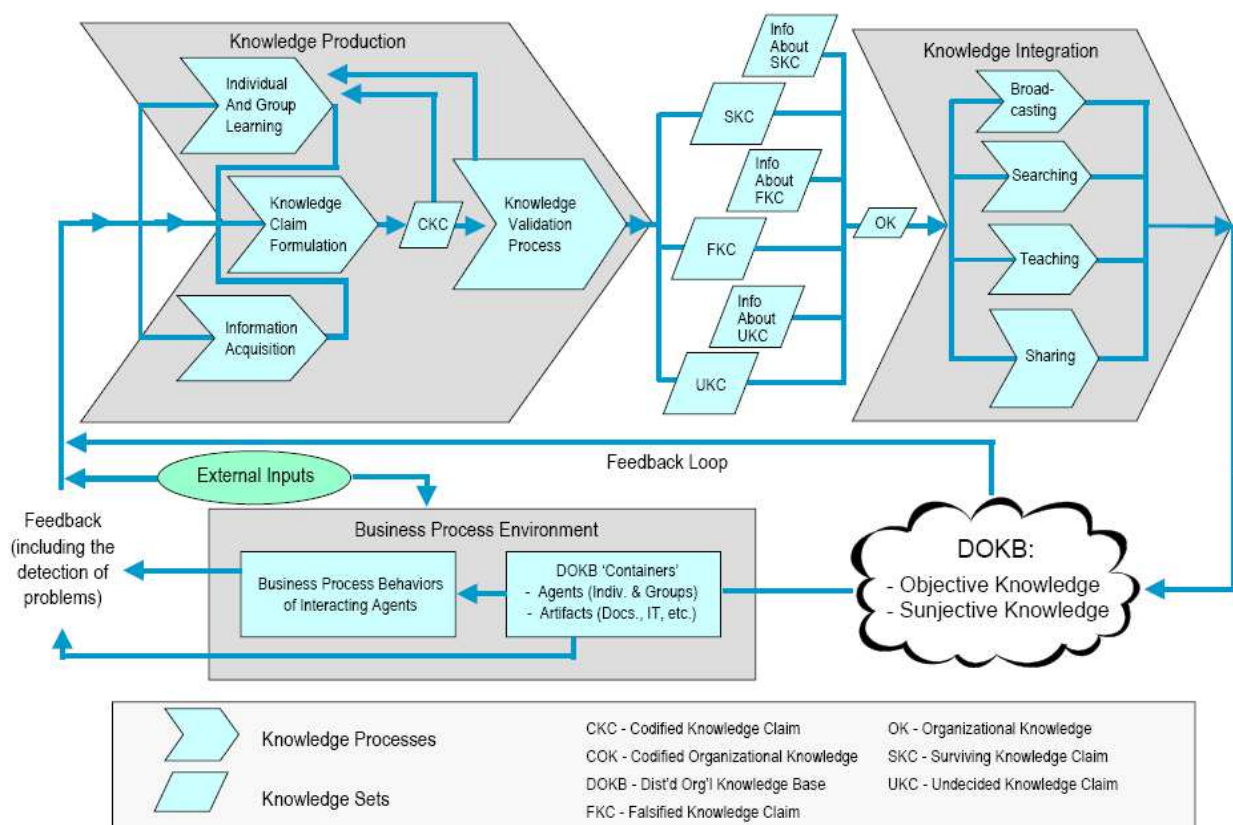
Knowledge Production

Individual And Group Learning

Knowledge Claim Formulation

CKC

Knowledge Validation Process

Information Acquisition

Info About SKC

SKC

Info About FKC

FKC

Info About UKC

UKC

OK

Knowledge Integration

Broad-casting

Searching

Teaching

Sharing

Feedback Loop

External Inputs

Feedback (including the detection of problems)

Business Process Environment

Business Process Behaviors of Interacting Agents

DOKB 'Containers'
- Agents (Indiv. & Groups)
- Artifacts (Docs., IT, etc.)

DOKB:
- Objective Knowledge
- Sunjective Knowledge

Knowledge Processes

Knowledge Sets

CKC - Codified Knowledge Claim
COK - Codified Organizational Knowledge
DOKB - Dist'd Org'l Knowledge Base
FKC - Falsified Knowledge Claim

OK - Organizational Knowledge
SKC - Surviving Knowledge Claim
UKC - Undecided Knowledge Claim